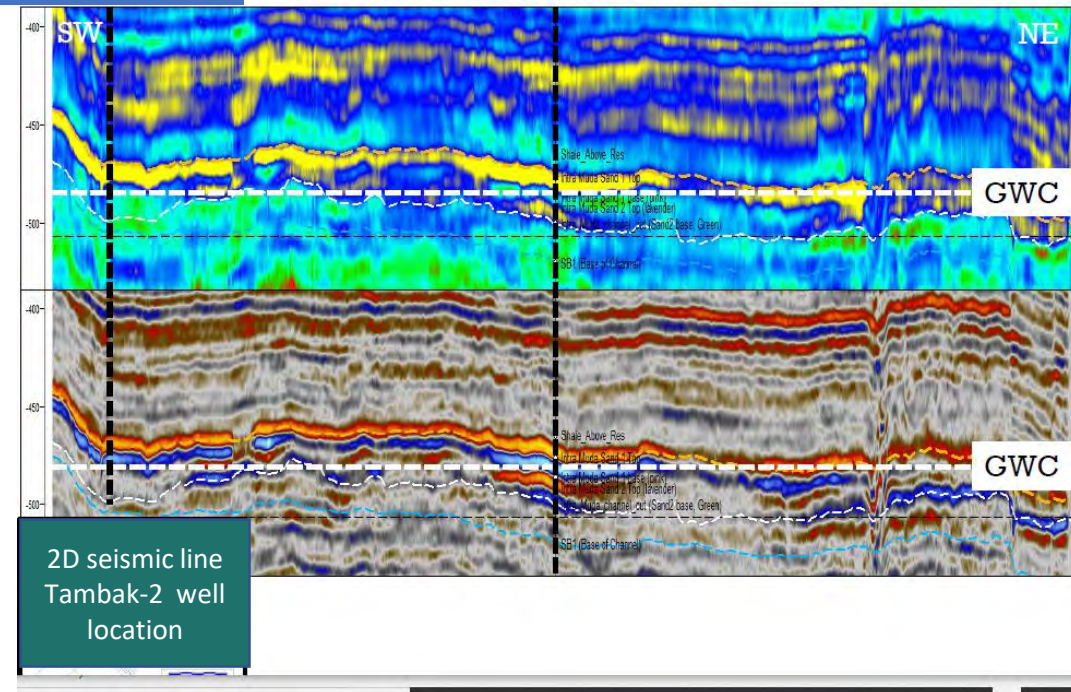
-400
SW
NE
-450
Shale_Above_Res
Intra Mudst Sand 1 Top
GWC
Intra Mudst Sand 1 base (pink)
Intra Mudst Sand 2 Top (lavender)
-500
Intra Mudst channel_cut (Sand2 base, Green)
SB1 (Base of Channel)
-400
-450
Shale_Above_Res
Intra Mudst Sand 1 Top
GWC
Intra Mudst Sand 1 base (pink)
Intra Mudst Sand 2 Top (lavender)
-500
Intra Mudst channel_cut (Sand2 base, Green)
SB1 (Base of Channel)
2D seismic line Tambak-2 well location